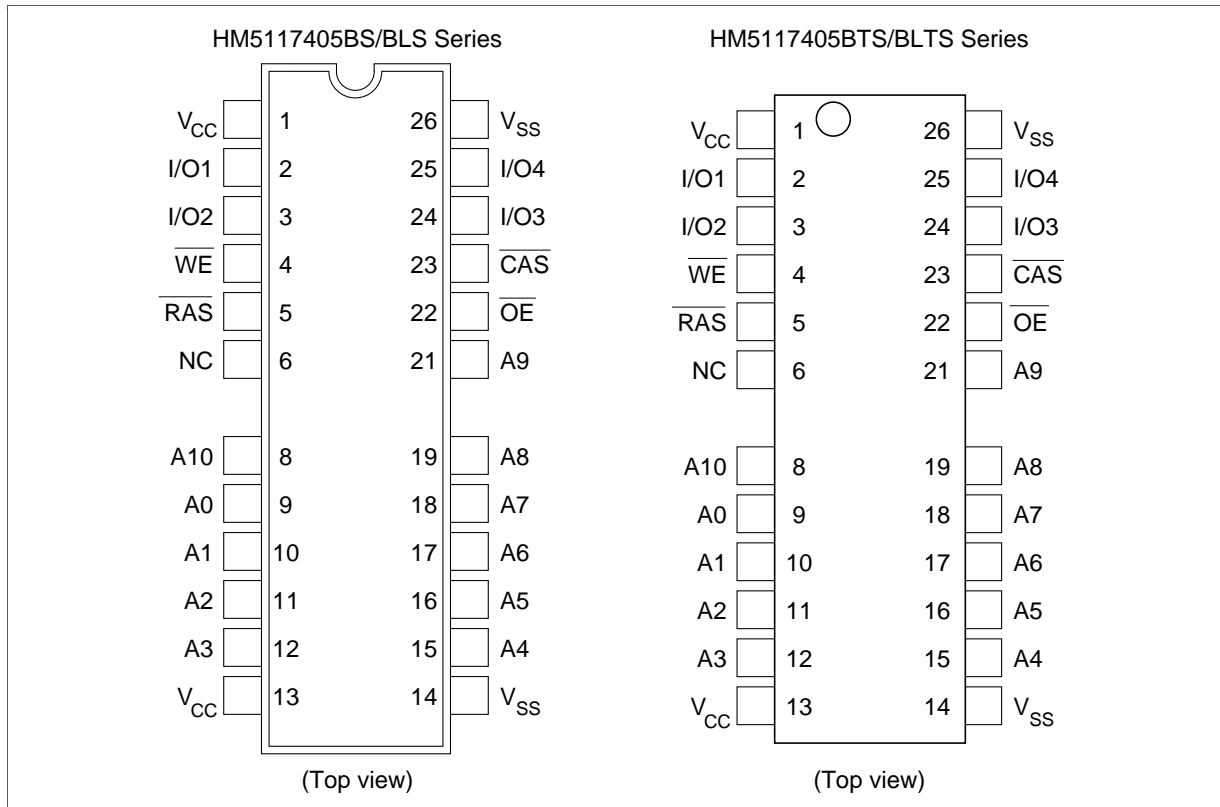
HM5117405BS/BLS Series

| | | | |
|---|---|---|---|
| $V_{CC}$ | 1 | 26 | $V_{SS}$ |
| I/O1 | 2 | 25 | I/O4 |
| I/O2 | 3 | 24 | I/O3 |
| $\overline{WE}$ | 4 | 23 | $\overline{CAS}$ |
| $\overline{RAS}$ | 5 | 22 | $\overline{OE}$ |
| NC | 6 | 21 | A9 |
| A10 | 8 | 19 | A8 |
| A0 | 9 | 18 | A7 |
| A1 | 10 | 17 | A6 |
| A2 | 11 | 16 | A5 |
| A3 | 12 | 15 | A4 |
| $V_{CC}$ | 13 | 14 | $V_{SS}$ |

(Top view)

HM5117405BTS/BLTS Series

| | | | |
|---|---|---|---|
| $V_{CC}$ | 1 | 26 | $V_{SS}$ |
| I/O1 | 2 | 25 | I/O4 |
| I/O2 | 3 | 24 | I/O3 |
| $\overline{WE}$ | 4 | 23 | $\overline{CAS}$ |
| $\overline{RAS}$ | 5 | 22 | $\overline{OE}$ |
| NC | 6 | 21 | A9 |
| A10 | 8 | 19 | A8 |
| A0 | 9 | 18 | A7 |
| A1 | 10 | 17 | A6 |
| A2 | 11 | 16 | A5 |
| A3 | 12 | 15 | A4 |
| $V_{CC}$ | 13 | 14 | $V_{SS}$ |

(Top view)